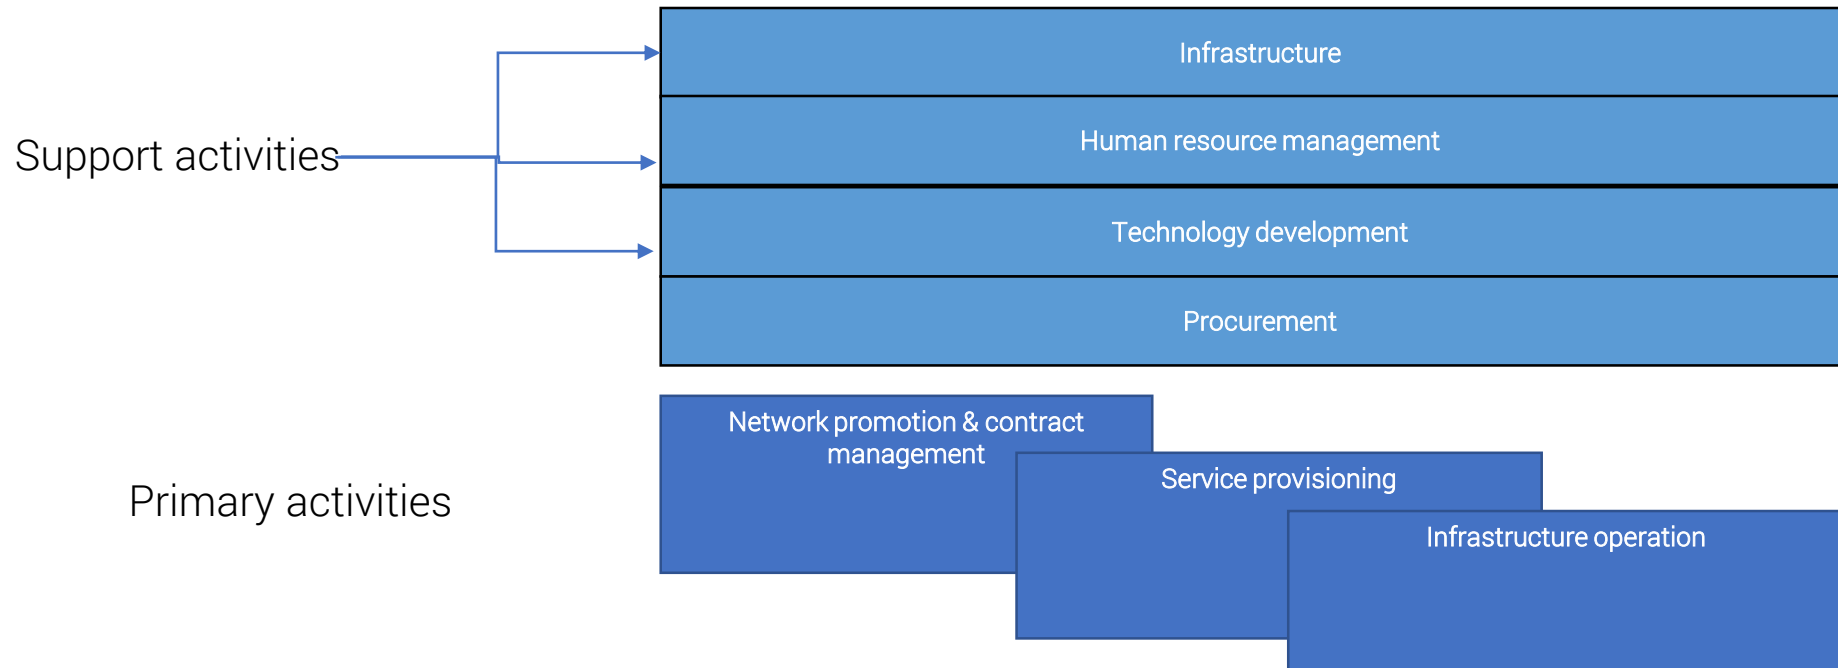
Support activities

Infrastructure

Human resource management

Technology development

Procurement

Primary activities

Network promotion & contract management

Service provisioning

Infrastructure operation